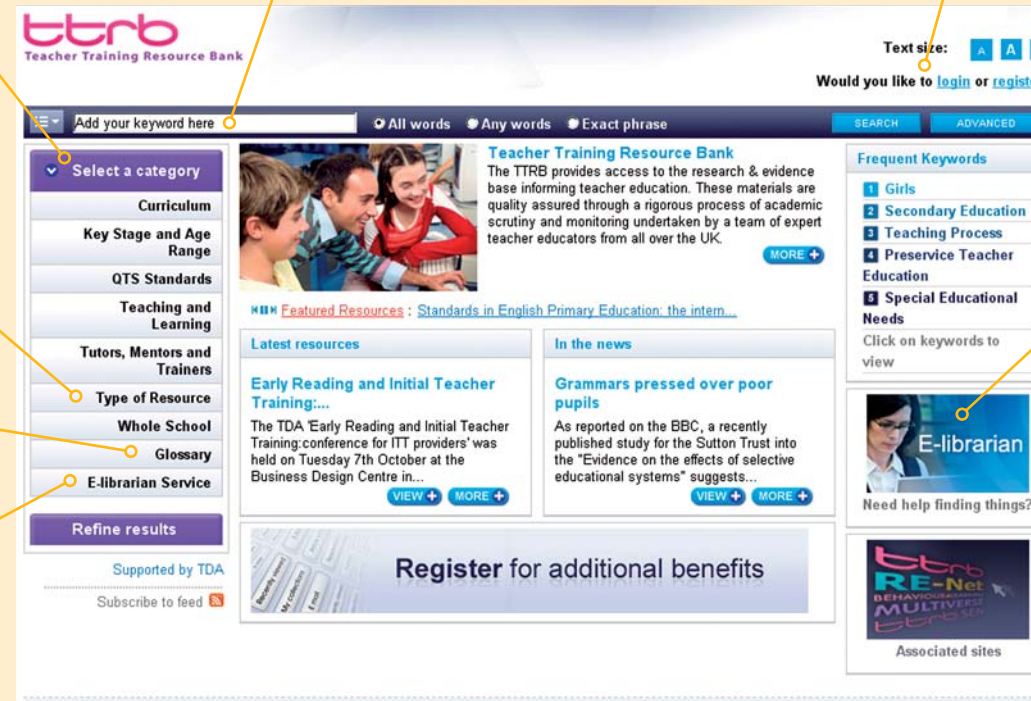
ttrb
Teacher Training Resource Bank

Text size: A A

Would you like to login or regist

Add your keyword here

All words Any words Exact phrase

SEARCH ADVANCED

Select a category

Curriculum

Key Stage and Age Range

QTS Standards

Teaching and Learning

Tutors, Mentors and Trainers

Type of Resource

Whole School

Glossary

E-librarian Service

Refine results

Supported by TDA

Subscribe to feed

Teacher Training Resource Bank

The TTRB provides access to the research & evidence base informing teacher education. These materials are quality assured through a rigorous process of academic scrutiny and monitoring undertaken by a team of expert teacher educators from all over the UK.

MORE

Featured Resources : Standards in English Primary Education: the intern...

Latest resources

Early Reading and Initial Teacher Training:...

The TDA 'Early Reading and Initial Teacher Training:conference for ITT providers' was held on Tuesday 7th October at the Business Design Centre in...

VIEW MORE

In the news

Grammars pressed over poor pupils

As reported on the BBC, a recently published study for the Sutton Trust into the "Evidence on the effects of selective educational systems" suggests...

VIEW MORE

Register for additional benefits

Frequent Keywords

1 Girls
2 Secondary Education
3 Teaching Process
4 Preservice Teacher Education
5 Special Educational Needs

Click on keywords to view

E-librarian

Need help finding things?

ttrb RE-Net BEHAVIOUR4LEARNING MULTIVERSE ttrb

Associated sites